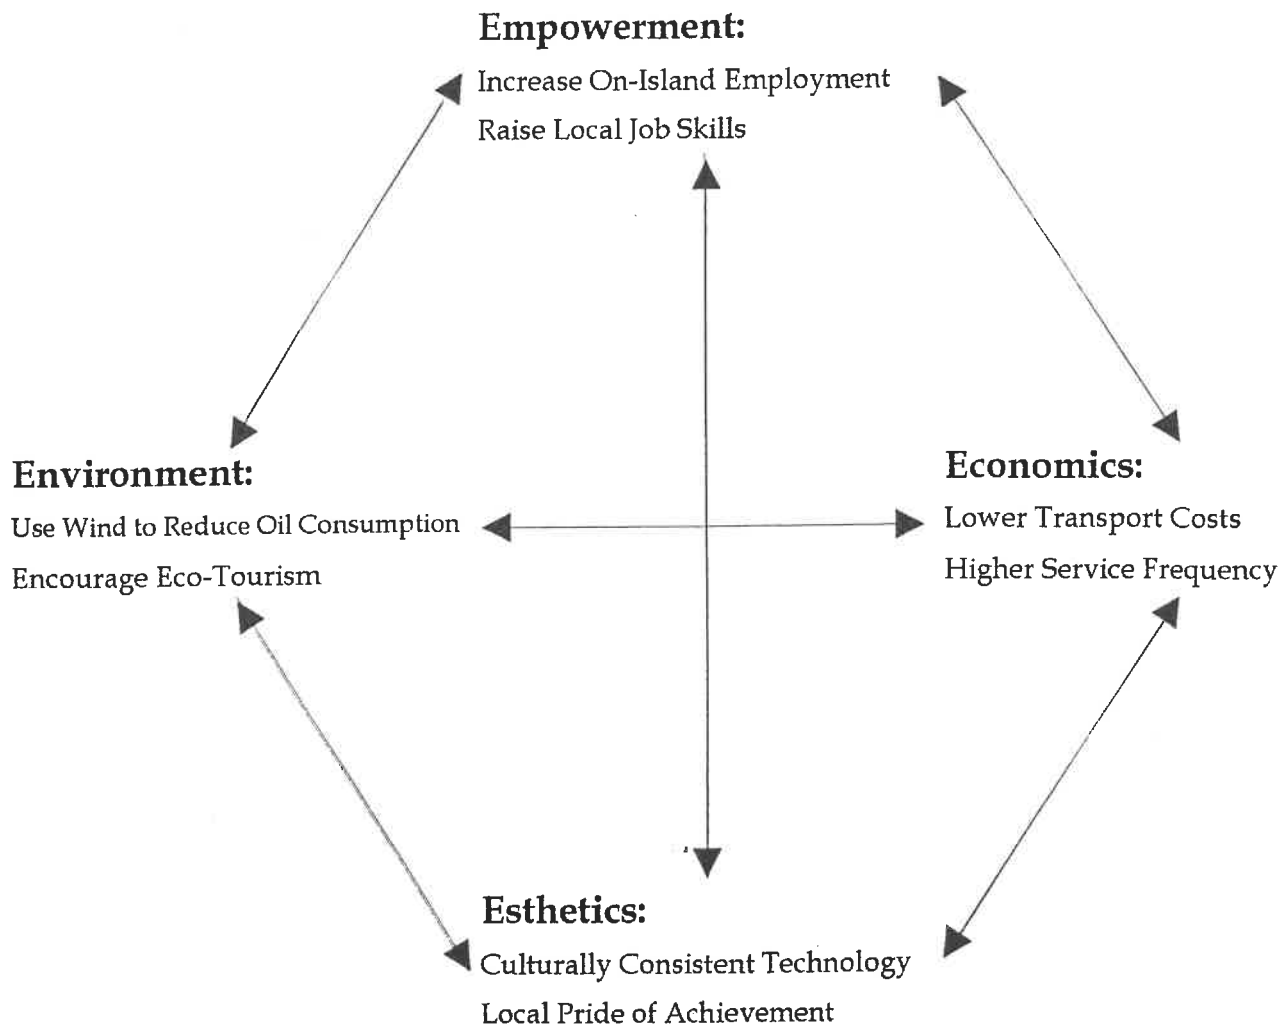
Empowerment:
Increase On-Island Employment
Raise Local Job Skills

Environment:
Use Wind to Reduce Oil Consumption
Encourage Eco-Tourism

Economics:
Lower Transport Costs
Higher Service Frequency

Esthetics:
Culturally Consistent Technology
Local Pride of Achievement